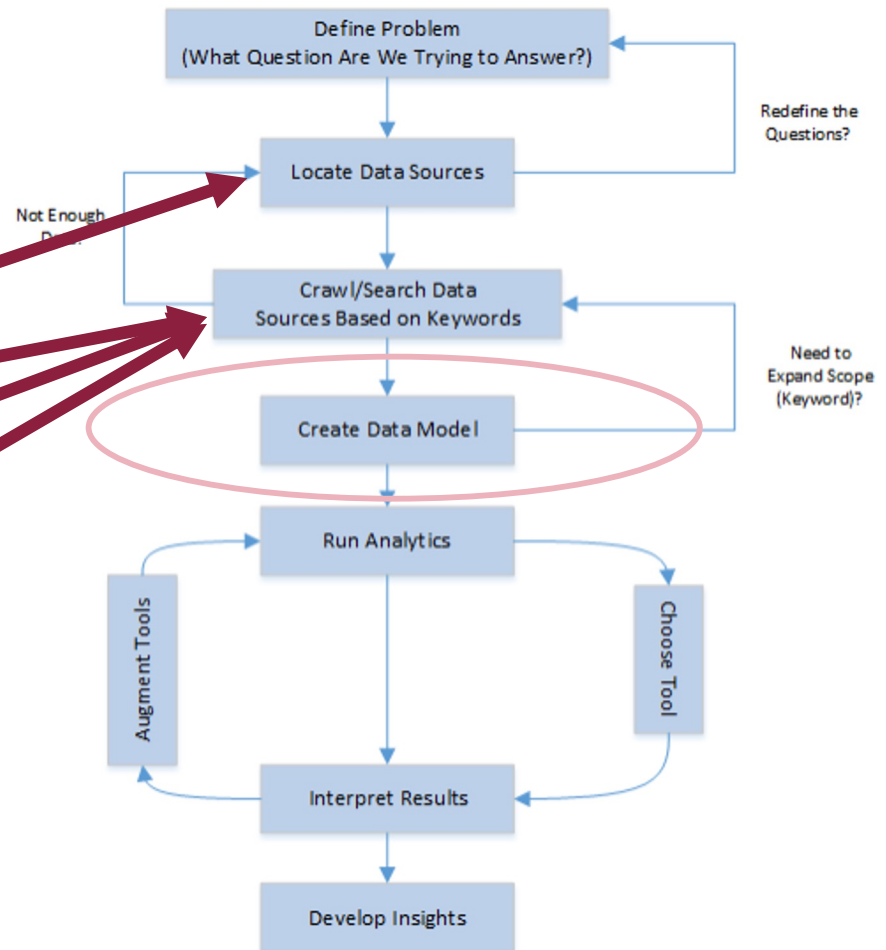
Define Problem
(What Question Are We Trying to Answer?)

Redefine the Questions?

Locate Data Sources

Not Enough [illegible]

Crawl/Search Data Sources Based on Keywords

Need to Expand Scope (Keyword)?

Create Data Model

Run Analytics

Augment Tools

Choose Tool

Interpret Results

Develop Insights